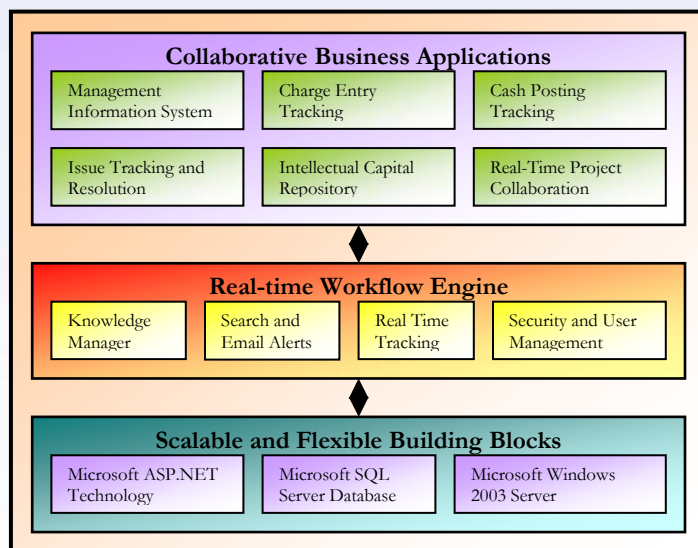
Collaborative Business Applications

Management Information System

Charge Entry Tracking

Cash Posting Tracking

Issue Tracking and Resolution

Intellectual Capital Repository

Real-Time Project Collaboration

Real-time Workflow Engine

Knowledge Manager

Search and Email Alerts

Real Time Tracking

Security and User Management

Scalable and Flexible Building Blocks

Microsoft ASP.NET Technology

Microsoft SQL Server Database

Microsoft Windows 2003 Server